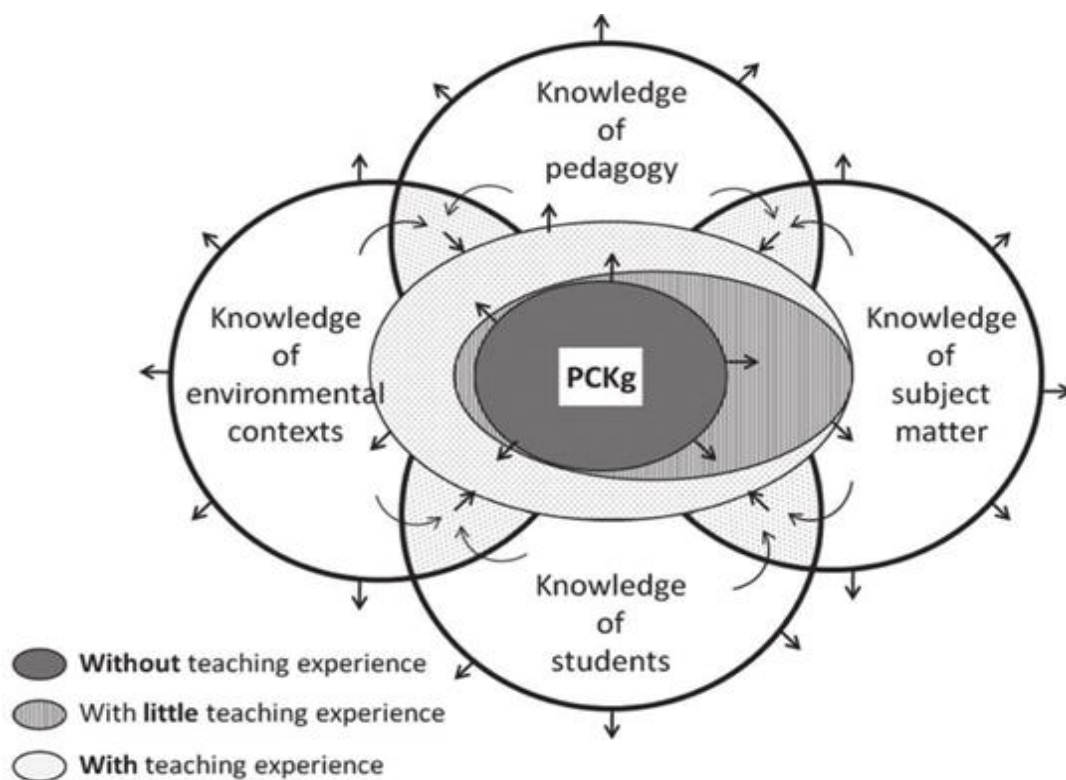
Knowledge of pedagogy

Knowledge of environmental contexts

PCKg

Knowledge of subject matter

Knowledge of students

**Without** teaching experience

With **little** teaching experience

**With** teaching experience